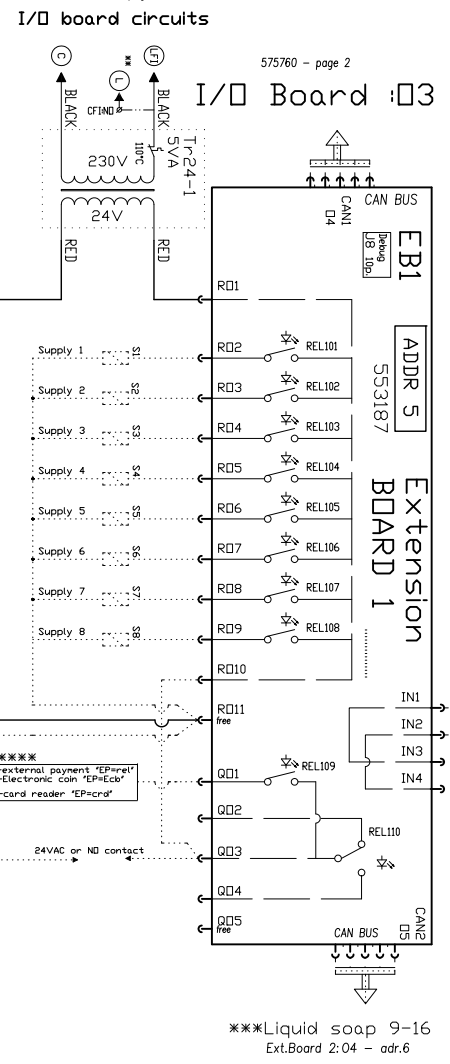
I/O board circuits

575760 – page 2

I/O Board :03

C
**
L
LF1
BLACK
BLACK
CFIN0
Tr24-1
5VA
110°C
230V
24V
RED
RED

CAN BUS
CAN1
D4
Debug
J8 10p.
EB1

ADDR 5
553187

Extension
BOARD 1

RO1
Supply 1 S1 RO2 REL101
Supply 2 S2 RO3 REL102
Supply 3 S3 RO4 REL103
Supply 4 S4 RO5 REL104
Supply 5 S5 RO6 REL105
Supply 6 S6 RO7 REL106
Supply 7 S7 RO8 REL107
Supply 8 S8 RO9 REL108
RO10
RO11
free

IN1
IN2
IN3
IN4

****
external payment "EP=rel"
Electronic coin "EP=Ecb"
card reader "EP=crd"

QO1 REL109
QO2
REL110
24VAC or NO contact
QO3
QO4
QO5
free
CAN BUS
CAN2
D5

***Liquid soap 9-16
Ext.Board 2:04 – adr.6